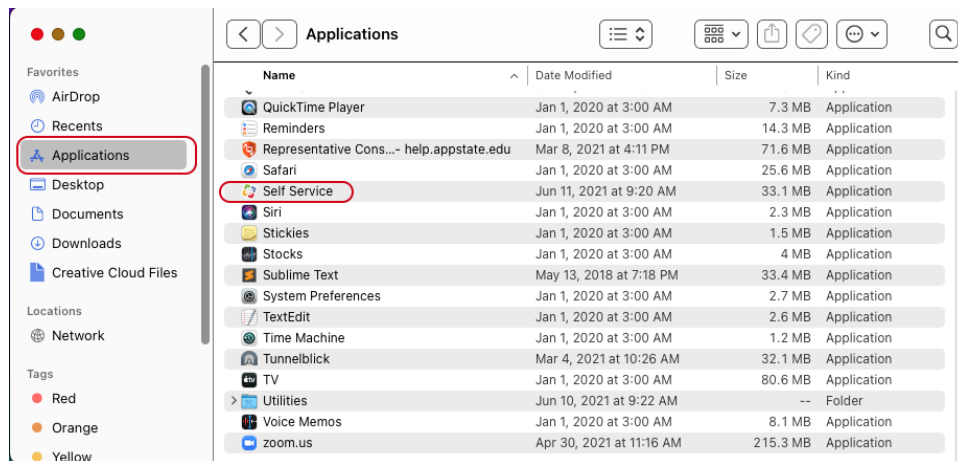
Favorites
AirDrop
Recents
Applications
Desktop
Documents
Downloads
Creative Cloud Files

Locations
Network

Tags
Red
Orange
Yellow

Applications

| Name | Date Modified | Size | Kind |
|---|---|---|---|
| QuickTime Player | Jan 1, 2020 at 3:00 AM | 7.3 MB | Application |
| Reminders | Jan 1, 2020 at 3:00 AM | 14.3 MB | Application |
| Representative Cons...- help.appstate.edu | Mar 8, 2021 at 4:11 PM | 71.6 MB | Application |
| Safari | Jan 1, 2020 at 3:00 AM | 25.6 MB | Application |
| Self Service | Jun 11, 2021 at 9:20 AM | 33.1 MB | Application |
| Siri | Jan 1, 2020 at 3:00 AM | 2.3 MB | Application |
| Stickies | Jan 1, 2020 at 3:00 AM | 1.5 MB | Application |
| Stocks | Jan 1, 2020 at 3:00 AM | 4 MB | Application |
| Sublime Text | May 13, 2018 at 7:18 PM | 33.4 MB | Application |
| System Preferences | Jan 1, 2020 at 3:00 AM | 2.7 MB | Application |
| TextEdit | Jan 1, 2020 at 3:00 AM | 2.6 MB | Application |
| Time Machine | Jan 1, 2020 at 3:00 AM | 1.2 MB | Application |
| Tunnelblick | Mar 4, 2021 at 10:26 AM | 32.1 MB | Application |
| TV | Jan 1, 2020 at 3:00 AM | 80.6 MB | Application |
| Utilities | Jun 10, 2021 at 9:22 AM | -- | Folder |
| Voice Memos | Jan 1, 2020 at 3:00 AM | 8.1 MB | Application |
| zoom.us | Apr 30, 2021 at 11:16 AM | 215.3 MB | Application |